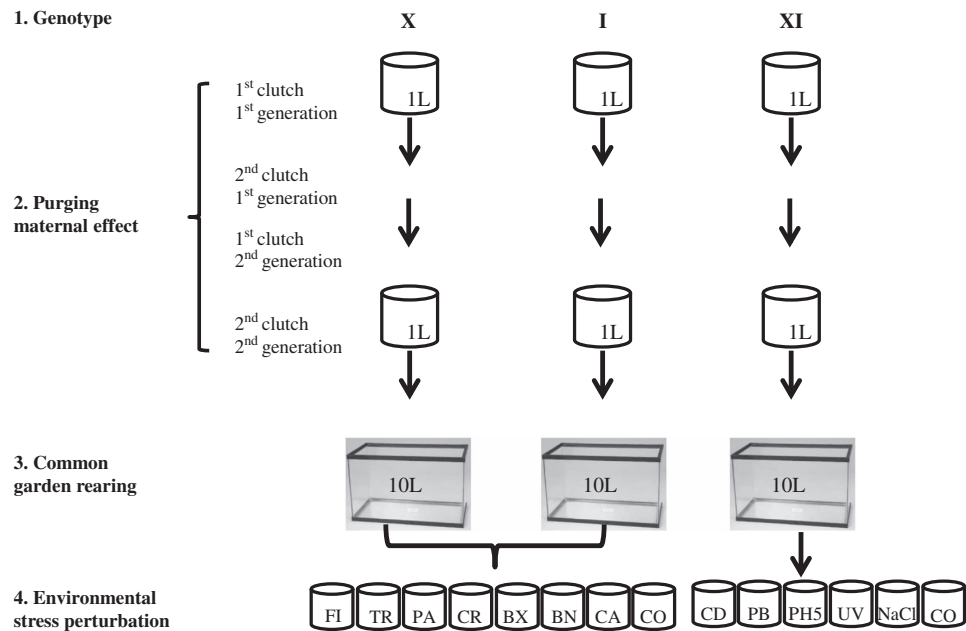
1. Genotype

X I XI

1$^{st}$ clutch
1$^{st}$ generation

1L 1L 1L

2$^{nd}$ clutch
1$^{st}$ generation

2. Purging maternal effect

1$^{st}$ clutch
2$^{nd}$ generation

2$^{nd}$ clutch
2$^{nd}$ generation

1L 1L 1L

3. Common garden rearing

10L 10L 10L

4. Environmental stress perturbation

FI TR PA CR BX BN CA CO CD PB PH5 UV NaCl CO